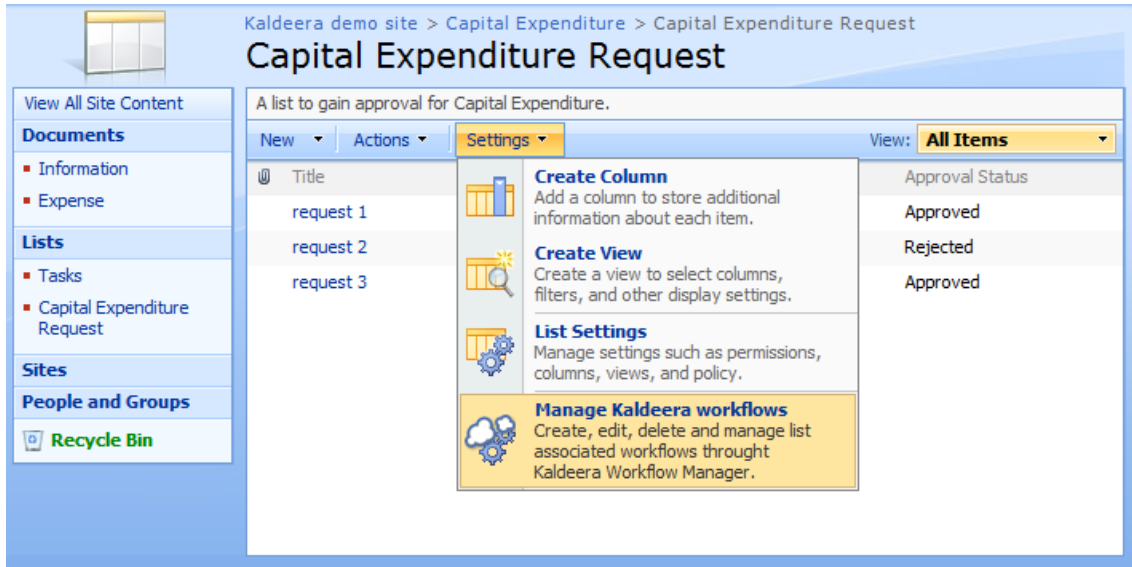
Kaldeera demo site > Capital Expenditure > Capital Expenditure Request

Capital Expenditure Request

View All Site Content

Documents

- Information
- Expense

Lists

- Tasks
- Capital Expenditure Request

Sites

People and Groups

Recycle Bin

A list to gain approval for Capital Expenditure.

New ▾ Actions ▾ Settings ▾ View: All Items ▾

| Title | Approval Status |
|---|---|
| request 1 | Approved |
| request 2 | Rejected |
| request 3 | Approved |

Create Column
Add a column to store additional information about each item.

Create View
Create a view to select columns, filters, and other display settings.

List Settings
Manage settings such as permissions, columns, views, and policy.

Manage Kaldeera workflows
Create, edit, delete and manage list associated workflows throught Kaldeera Workflow Manager.